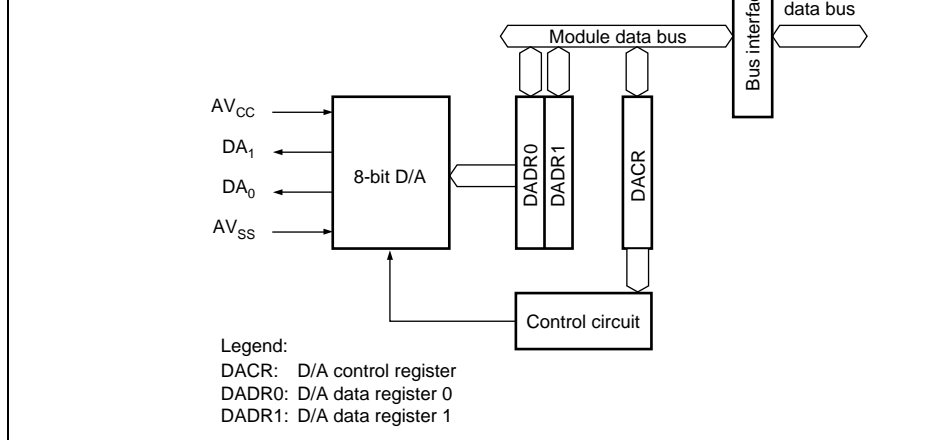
data bus

Module data bus

Bus interfa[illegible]

$AV_{CC}$

$DA_1$

$DA_0$

$AV_{SS}$

8-bit D/A

DADR0

DADR1

DACR

Control circuit

Legend:
DACR: D/A control register
DADR0: D/A data register 0
DADR1: D/A data register 1